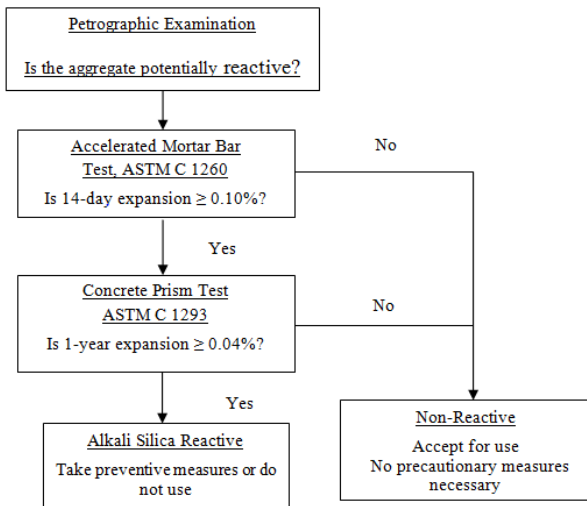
Petrographic Examination

Is the aggregate potentially reactive?

Accelerated Mortar Bar Test, ASTM C 1260

Is 14-day expansion ≥ 0.10%?

No

Yes

Concrete Prism Test ASTM C 1293

Is 1-year expansion ≥ 0.04%?

No

Yes

Alkali Silica Reactive

Take preventive measures or do not use

Non-Reactive

Accept for use
No precautionary measures necessary